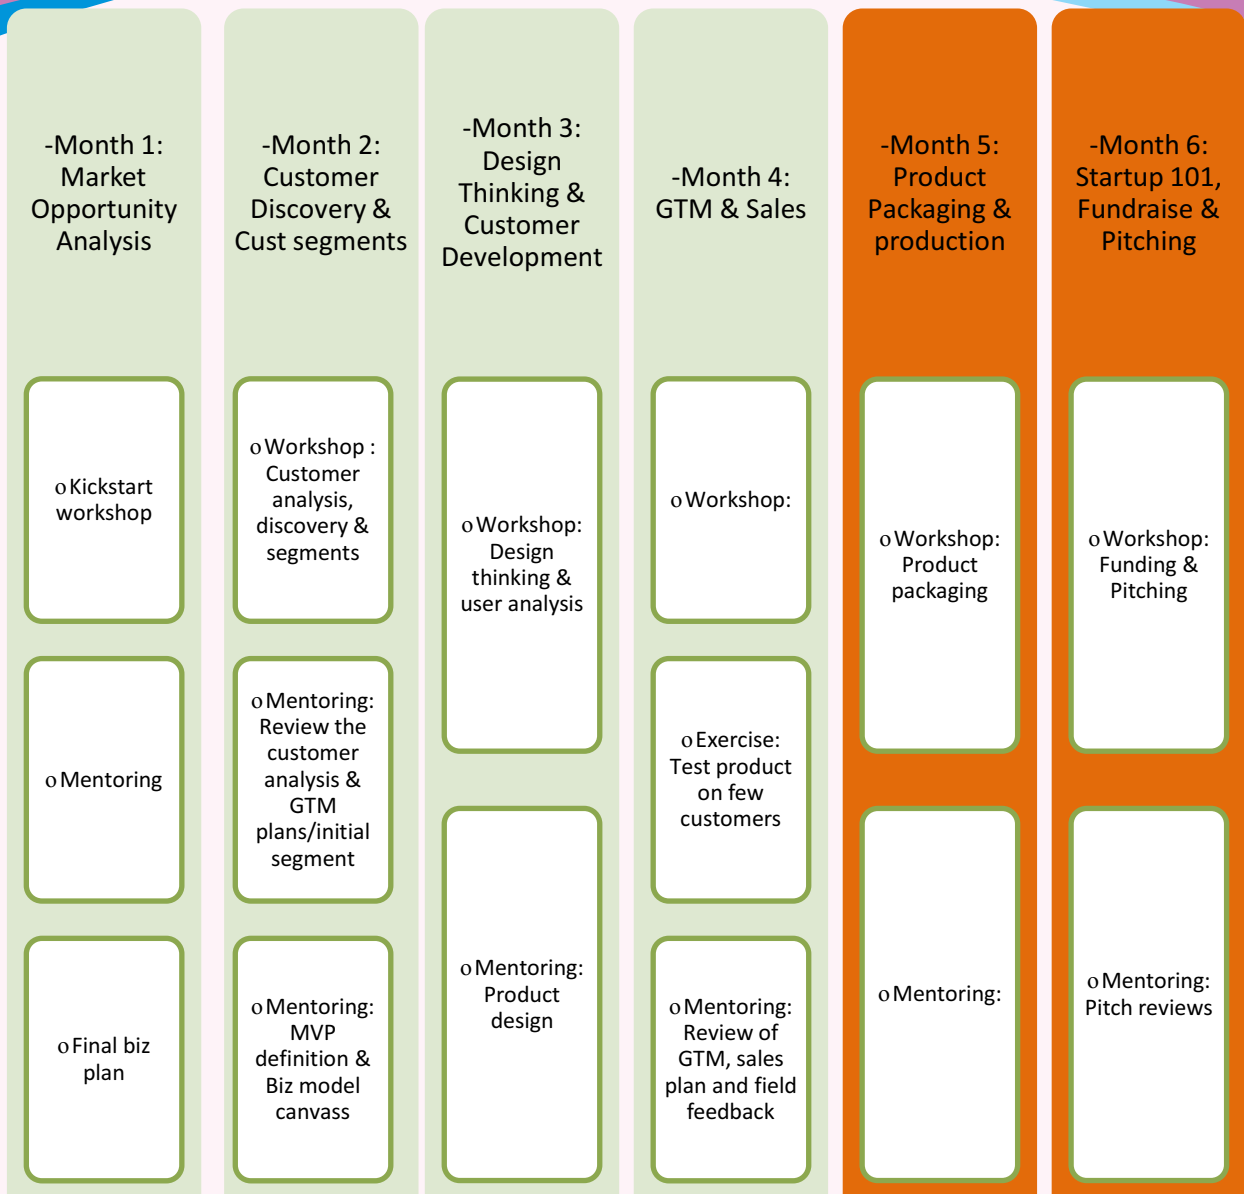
-Month 1: Market Opportunity Analysis

o Kickstart workshop

o Mentoring

o Final biz plan

-Month 2: Customer Discovery & Cust segments

o Workshop : Customer analysis, discovery & segments

o Mentoring: Review the customer analysis & GTM plans/initial segment

o Mentoring: MVP definition & Biz model canvass

-Month 3: Design Thinking & Customer Development

o Workshop: Design thinking & user analysis

o Mentoring: Product design

-Month 4: GTM & Sales

o Workshop:

o Exercise: Test product on few customers

o Mentoring: Review of GTM, sales plan and field feedback

-Month 5: Product Packaging & production

o Workshop: Product packaging

o Mentoring:

-Month 6: Startup 101, Fundraise & Pitching

o Workshop: Funding & Pitching

o Mentoring: Pitch reviews